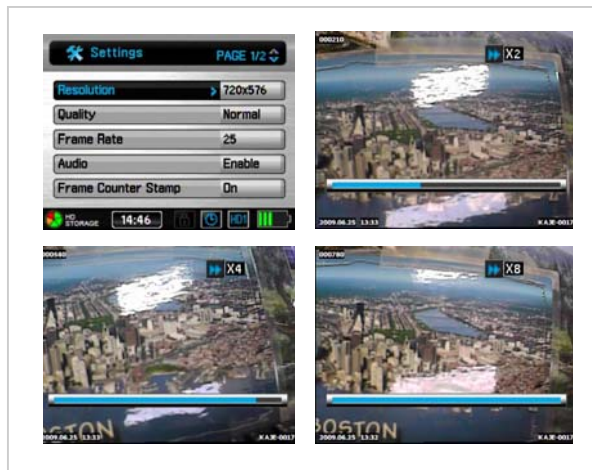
Settings PAGE 1/2

| | |
|---|---|
| Resolution | 720x576 |
| Quality | Normal |
| Frame Rate | 25 |
| Audio | Enable |
| Frame Counter Stamp | On |

HD STORAGE 14:46 HD1

000210
X2
2009.06.25 13:33
KA3E-0017

000540
X4
2009.06.25 13:33
KA3E-0017

000780
X8
BOSTON
2009.06.25 13:33
KA3E-0017